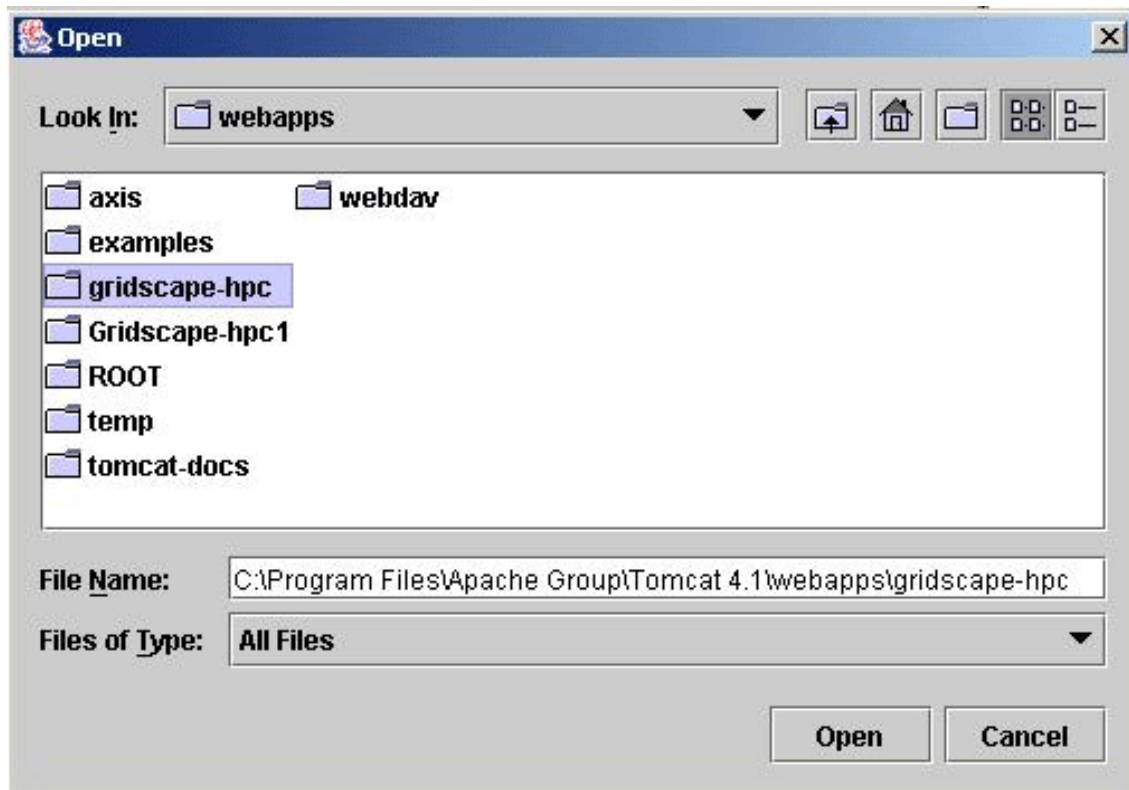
Open

Look In: webapps

axis
examples
gridscape-hpc
Gridscape-hpc1
ROOT
temp
tomcat-docs
webdav

File Name: C:\Program Files\Apache Group\Tomcat 4.1\webapps\gridscape-hpc

Files of Type: All Files

Open Cancel